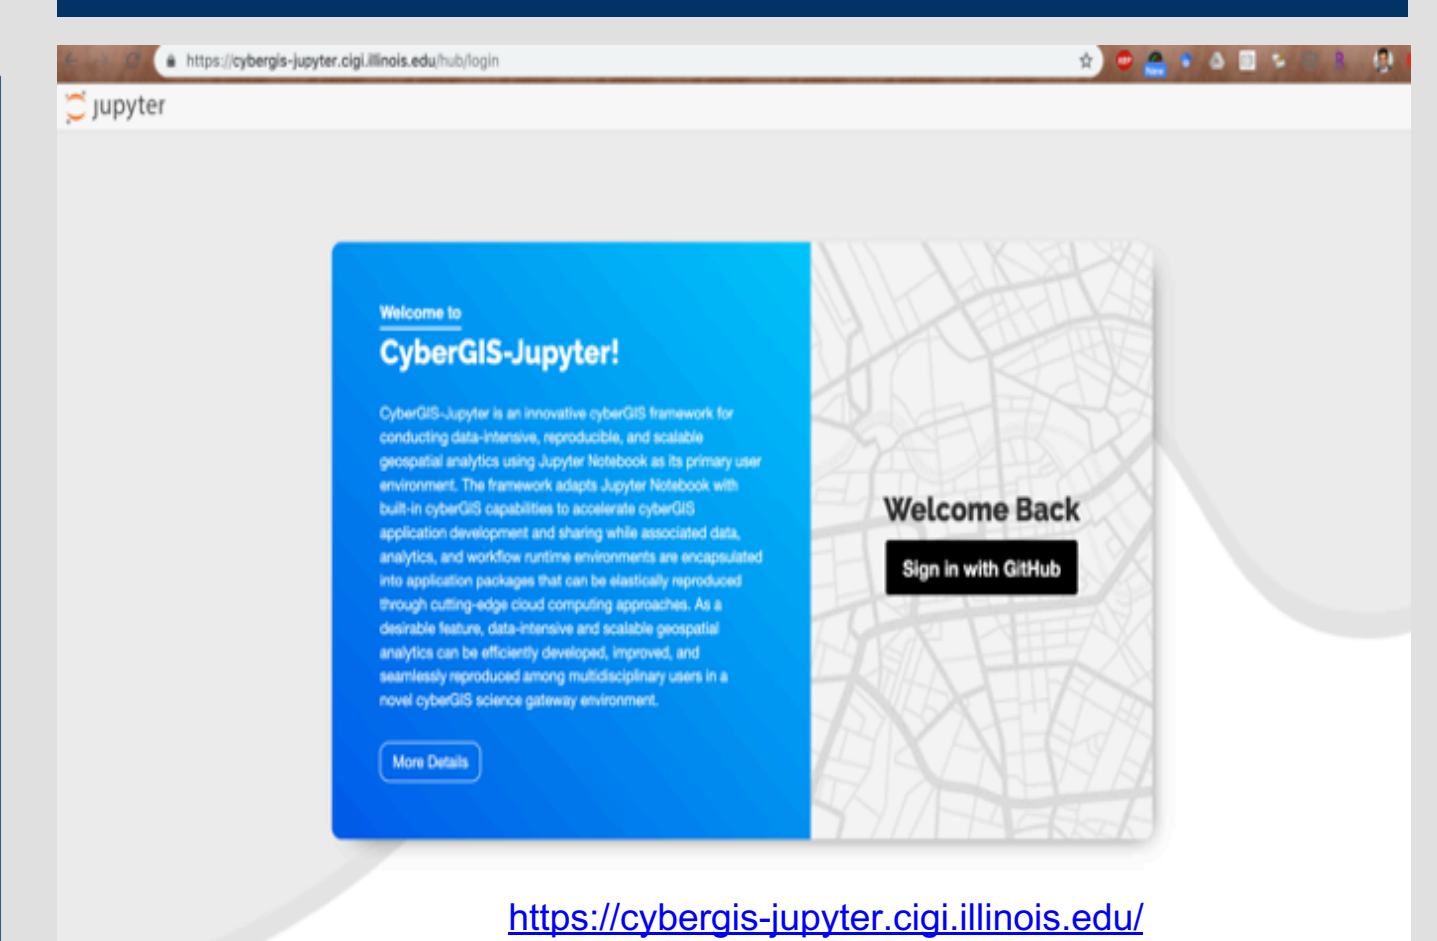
https://cybergis-jupyter.cigi.illinois.edu/hub/login

jupyter

Welcome to

CyberGIS-Jupyter!

CyberGIS-Jupyter is an innovative cyberGIS framework for conducting data-intensive, reproducible, and scalable geospatial analytics using Jupyter Notebook as its primary user environment. The framework adapts Jupyter Notebook with built-in cyberGIS capabilities to accelerate cyberGIS application development and sharing while associated data, analytics, and workflow runtime environments are encapsulated into application packages that can be elastically reproduced through cutting-edge cloud computing approaches. As a desirable feature, data-intensive and scalable geospatial analytics can be efficiently developed, improved, and seamlessly reproduced among multidisciplinary users in a novel cyberGIS science gateway environment.

More Details

Welcome Back

Sign in with GitHub

https://cybergis-jupyter.cigi.illinois.edu/